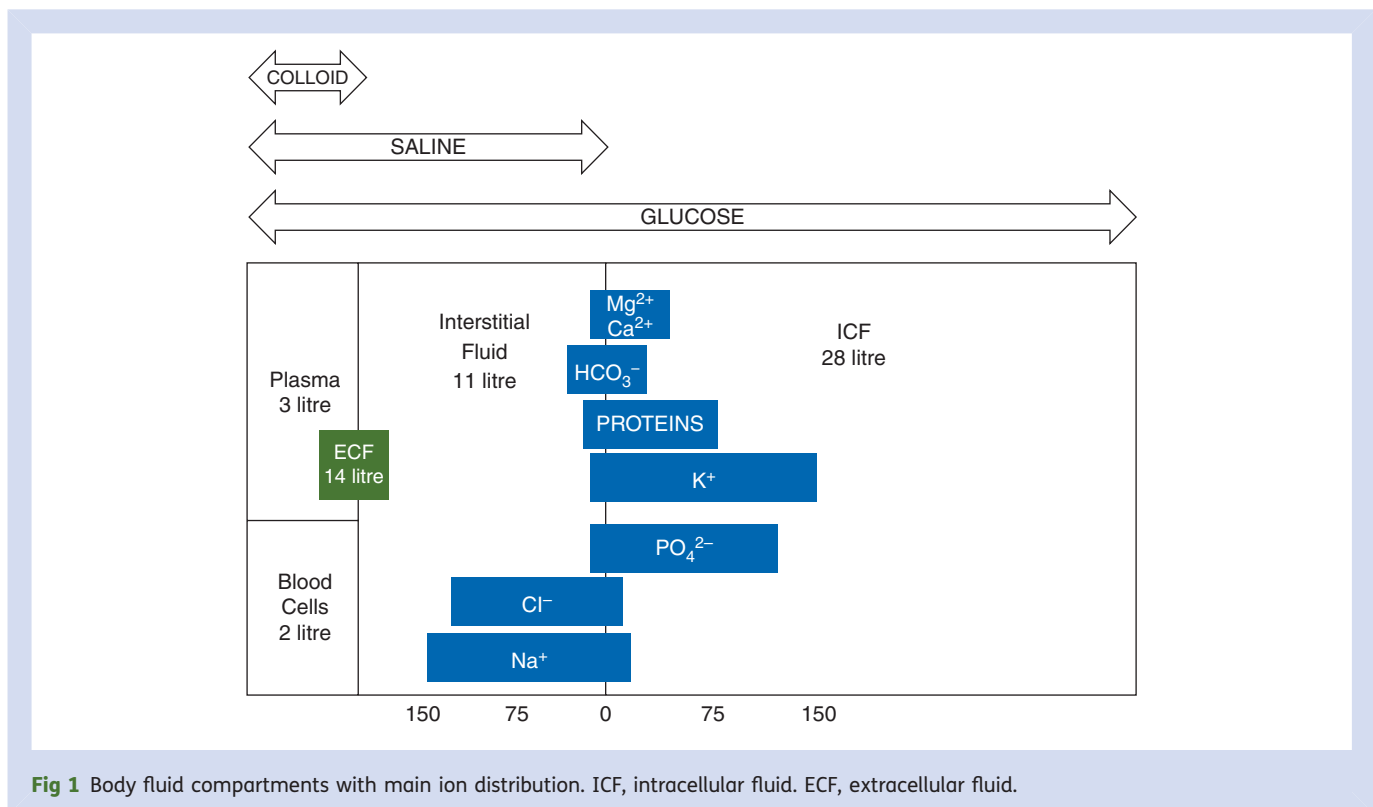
COLLOID

SALINE

GLUCOSE

Plasma
3 litre

ECF
14 litre

Blood
Cells
2 litre

Interstitial
Fluid
11 litre

$Mg^{2+}$
$Ca^{2+}$

$HCO_3^-$

PROTEINS

$K^+$

$PO_4^{2-}$

$Cl^-$

$Na^+$

ICF
28 litre

150 75 0 75 150

**Fig 1** Body fluid compartments with main ion distribution. ICF, intracellular fluid. ECF, extracellular fluid.